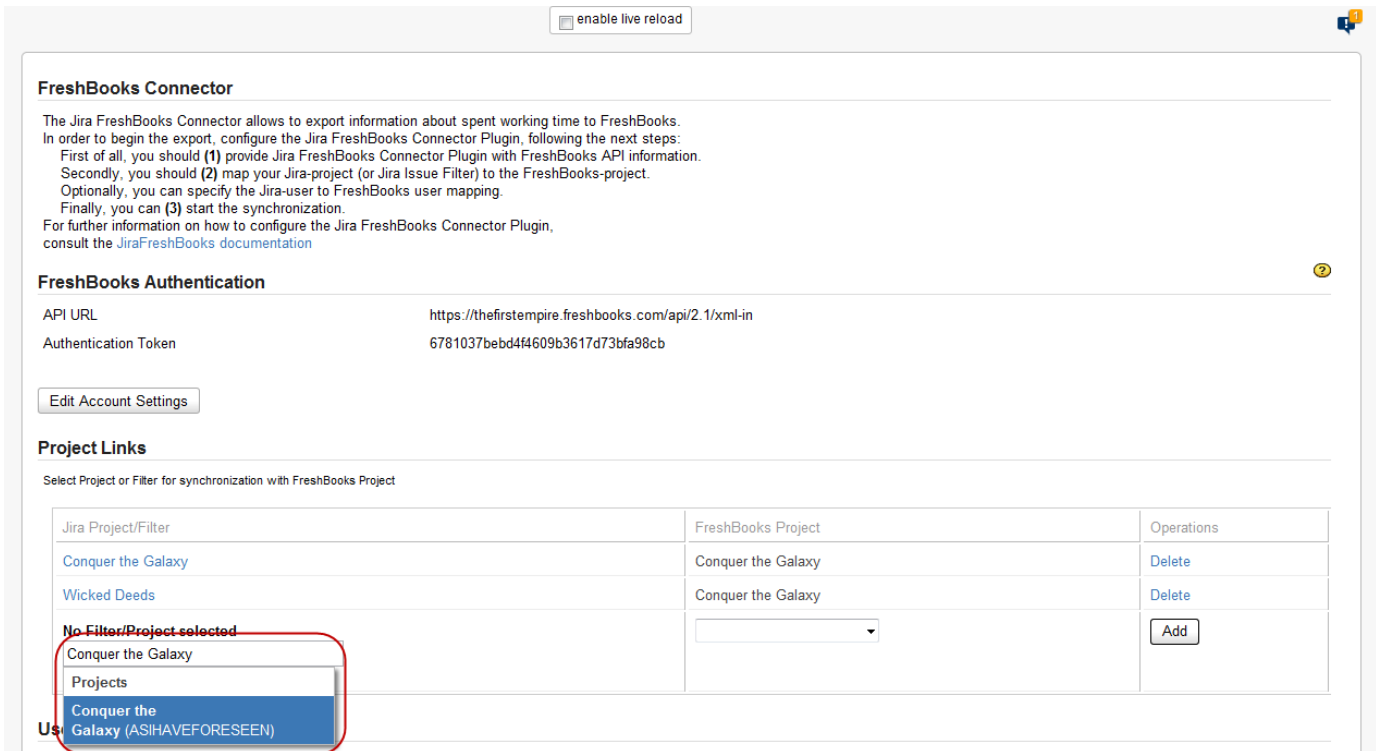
enable live reload

FreshBooks Connector

The Jira FreshBooks Connector allows to export information about spent working time to FreshBooks.
In order to begin the export, configure the Jira FreshBooks Connector Plugin, following the next steps:
First of all, you should **(1)** provide Jira FreshBooks Connector Plugin with FreshBooks API information.
Secondly, you should **(2)** map your Jira-project (or Jira Issue Filter) to the FreshBooks-project.
Optionally, you can specify the Jira-user to FreshBooks user mapping.
Finally, you can **(3)** start the synchronization.
For further information on how to configure the Jira FreshBooks Connector Plugin,
consult the JiraFreshBooks documentation

FreshBooks Authentication

API URL https://thefirstempire.freshbooks.com/api/2.1/xml-in
Authentication Token 6781037bebd4f4609b3617d73bfa98cb

Edit Account Settings

Project Links

Select Project or Filter for synchronization with FreshBooks Project

| Jira Project/Filter | FreshBooks Project | Operations |
|---|---|---|
| Conquer the Galaxy | Conquer the Galaxy | Delete |
| Wicked Deeds | Conquer the Galaxy | Delete |
| No Filter/Project selected<br>Conquer the Galaxy<br>Projects<br>Conquer the Galaxy (ASIHAVEFORESEEN) | | Add |

Us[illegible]